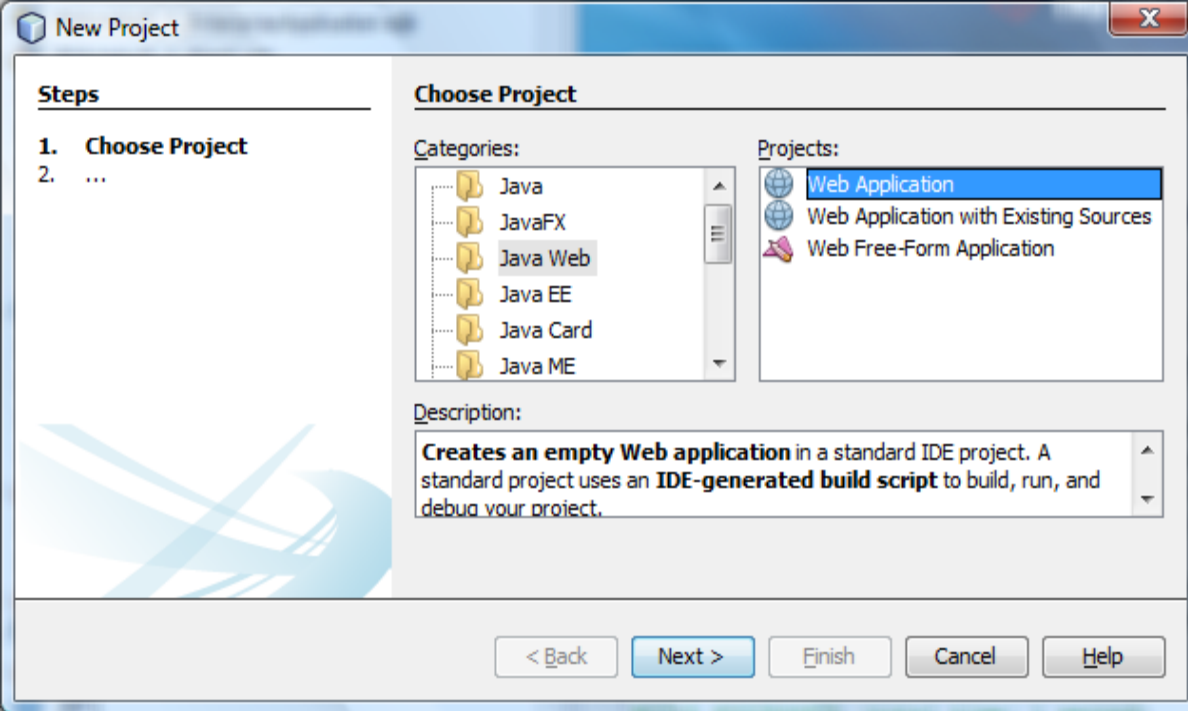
New Project

Steps

1. Choose Project
2. ...

Choose Project

Categories:

Java
JavaFX
Java Web
Java EE
Java Card
Java ME

Projects:

Web Application
Web Application with Existing Sources
Web Free-Form Application

Description:

**Creates an empty Web application** in a standard IDE project. A standard project uses an **IDE-generated build script** to build, run, and debug your project.

< Back | Next > | Finish | Cancel | Help